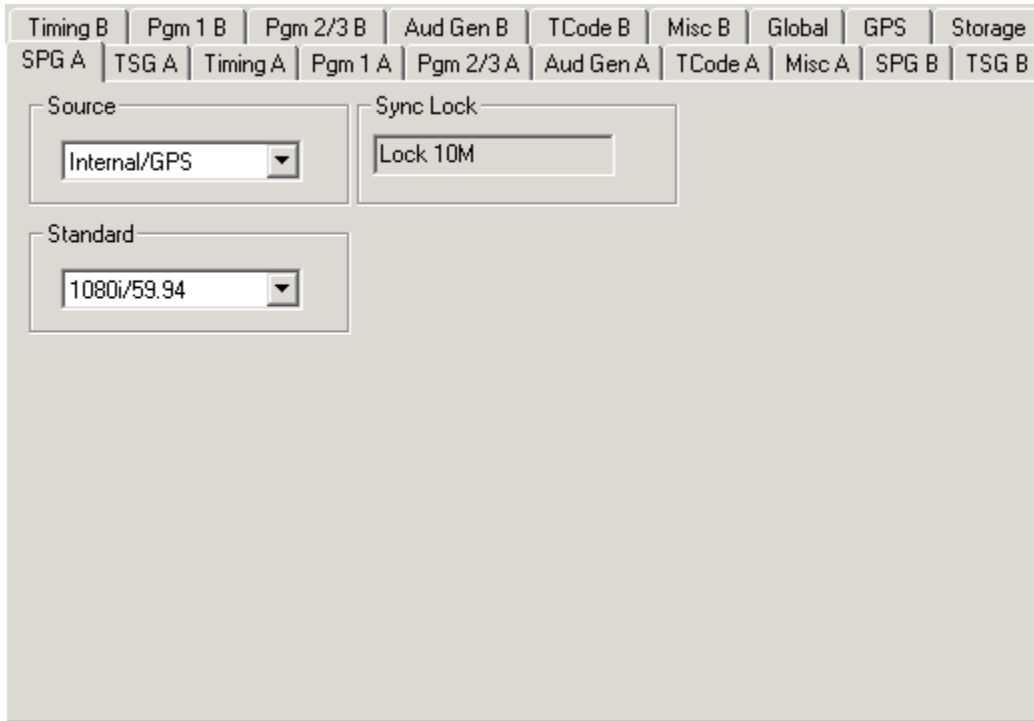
Timing B | Pgm 1 B | Pgm 2/3 B | Aud Gen B | TCode B | Misc B | Global | GPS | Storage

SPG A | TSG A | Timing A | Pgm 1 A | Pgm 2/3 A | Aud Gen A | TCode A | Misc A | SPG B | TSG B

Source

Internal/GPS

Sync Lock

Lock 10M

Standard

1080i/59.94